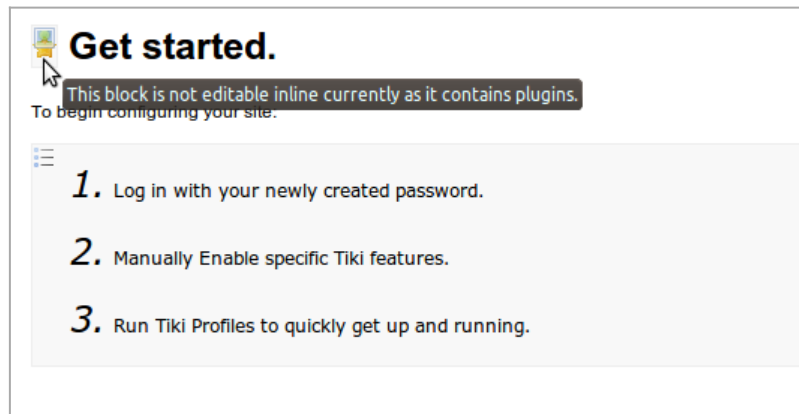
Get started.

This block is not editable inline currently as it contains plugins.

To begin configuring your site:

1. Log in with your newly created password.

2. Manually Enable specific Tiki features.

3. Run Tiki Profiles to quickly get up and running.